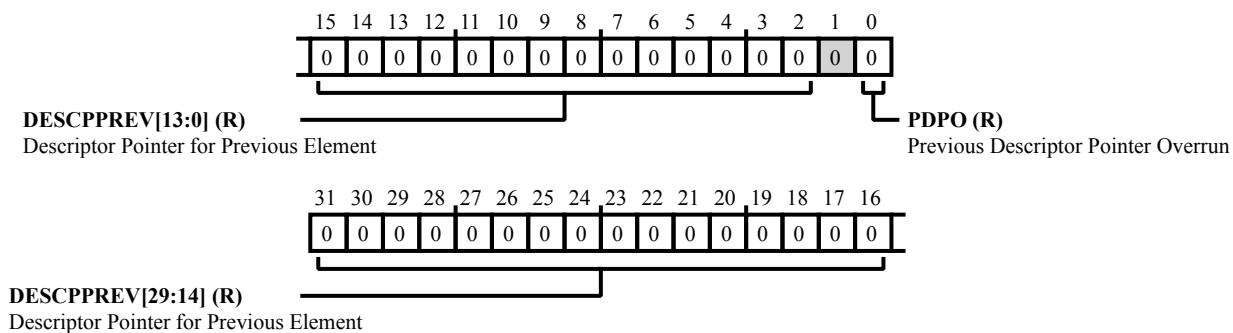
15 14 13 12 11 10 9 8 7 6 5 4 3 2 1 0

| 0 | 0 | 0 | 0 | 0 | 0 | 0 | 0 | 0 | 0 | 0 | 0 | 0 | 0 | 0 | 0 |
|---|---|---|---|---|---|---|---|---|---|---|---|---|---|---|---|

**DESCPPREV[13:0] (R)**
Descriptor Pointer for Previous Element

**PDPO (R)**
Previous Descriptor Pointer Overrun

31 30 29 28 27 26 25 24 23 22 21 20 19 18 17 16

| 0 | 0 | 0 | 0 | 0 | 0 | 0 | 0 | 0 | 0 | 0 | 0 | 0 | 0 | 0 | 0 |
|---|---|---|---|---|---|---|---|---|---|---|---|---|---|---|---|

**DESCPPREV[29:14] (R)**
Descriptor Pointer for Previous Element